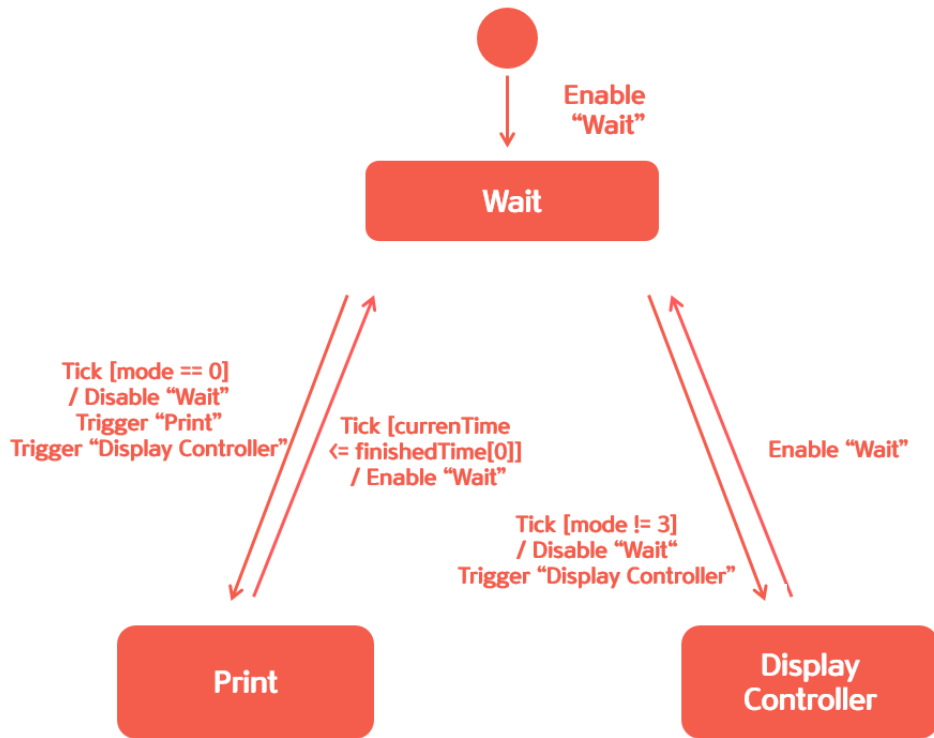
Enable
“Wait”

Wait

Tick [mode == 0]
/ Disable “Wait”
Trigger “Print”
Trigger “Display Controller”

Tick [currenTime
<= finishedTime[0]]
/ Enable “Wait”

Enable “Wait”

Tick [mode != 3]
/ Disable “Wait“
Trigger “Display Controller”

Print

Display
Controller